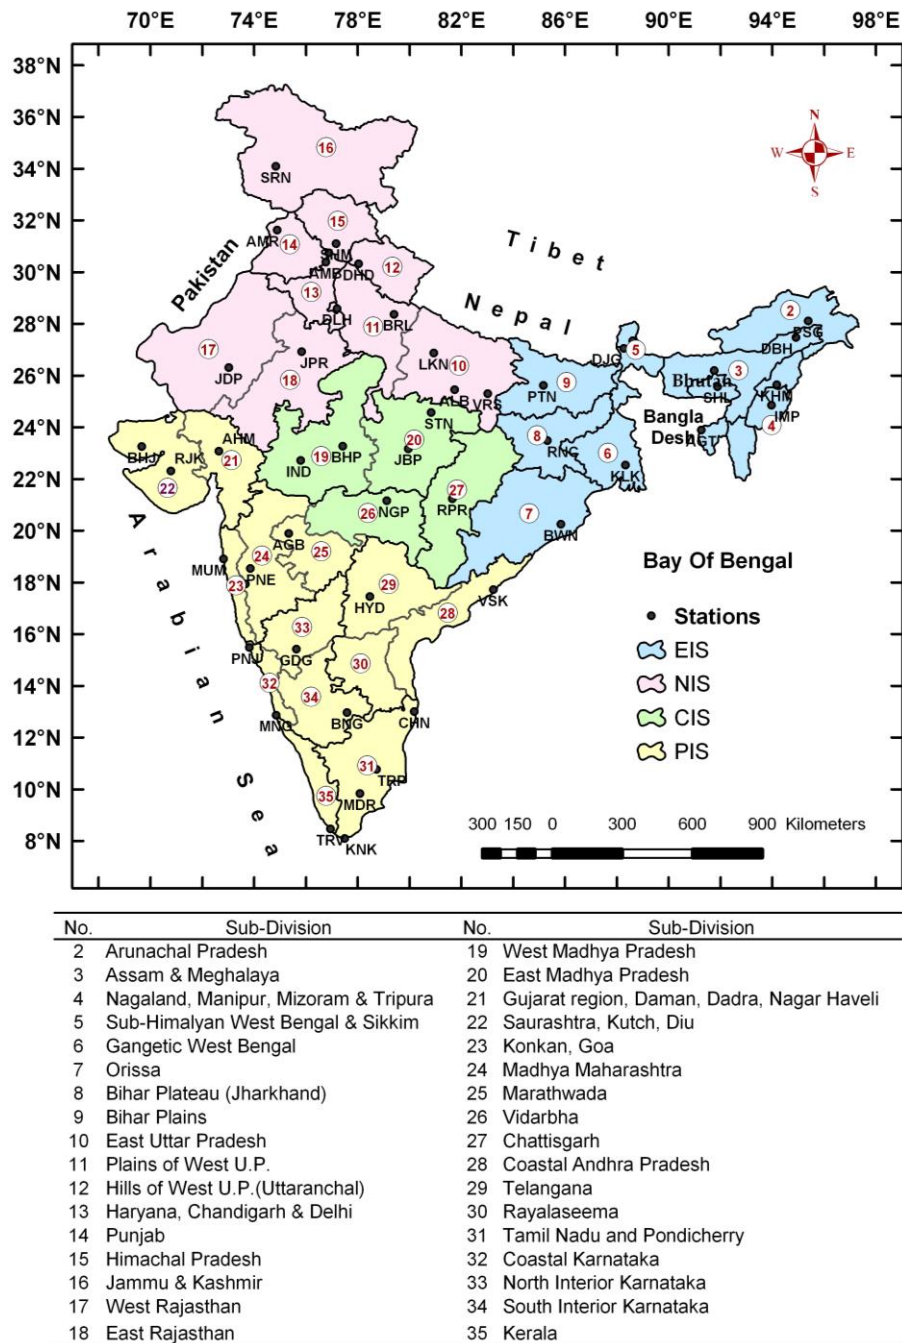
70°E 74°E 78°E 82°E 86°E 90°E 94°E 98°E

38°N
36°N
34°N
32°N
30°N
28°N
26°N
24°N
22°N
20°N
18°N
16°N
14°N
12°N
10°N
8°N

N
W E
S

16 SRN
15 AMR 14 SHM AMB DHD 12
13 DLH 11 BRL
17 JDP 18 JPR
LKN 10 ALB VRS STN
AHM 21 IND 19 BHP 20 JBP
BHJ RJK 22
26 NGP 27 RPR
AGB 25 MUM 24 PNE 23
29 HYD 28 VSK
33 PNJ GDG 30
32 34 MNG BNG CHN
31 TRP 35 MDR TRV KNK
9 PTN DJG 5 8 RNC 6 KLK 7 BWN
2 PSG DBH 3 SHL KHM IMP 4 AGT

Pakistan
Tibet
Nepal
Bhutan
Bangla Desh
Arabian Sea
Bay Of Bengal

Stations
EIS
NIS
CIS
PIS

300 150 0 300 600 900 Kilometers

| No. | Sub-Division | No. | Sub-Division |
|---|---|---|---|
| 2 | Arunachal Pradesh | 19 | West Madhya Pradesh |
| 3 | Assam & Meghalaya | 20 | East Madhya Pradesh |
| 4 | Nagaland, Manipur, Mizoram & Tripura | 21 | Gujarat region, Daman, Dadra, Nagar Haveli |
| 5 | Sub-Himalyan West Bengal & Sikkim | 22 | Saurashtra, Kutch, Diu |
| 6 | Gangetic West Bengal | 23 | Konkan, Goa |
| 7 | Orissa | 24 | Madhya Maharashtra |
| 8 | Bihar Plateau (Jharkhand) | 25 | Marathwada |
| 9 | Bihar Plains | 26 | Vidarbha |
| 10 | East Uttar Pradesh | 27 | Chattisgarh |
| 11 | Plains of West U.P. | 28 | Coastal Andhra Pradesh |
| 12 | Hills of West U.P.(Uttaranchal) | 29 | Telangana |
| 13 | Haryana, Chandigarh & Delhi | 30 | Rayalaseema |
| 14 | Punjab | 31 | Tamil Nadu and Pondicherry |
| 15 | Himachal Pradesh | 32 | Coastal Karnataka |
| 16 | Jammu & Kashmir | 33 | North Interior Karnataka |
| 17 | West Rajasthan | 34 | South Interior Karnataka |
| 18 | East Rajasthan | 35 | Kerala |